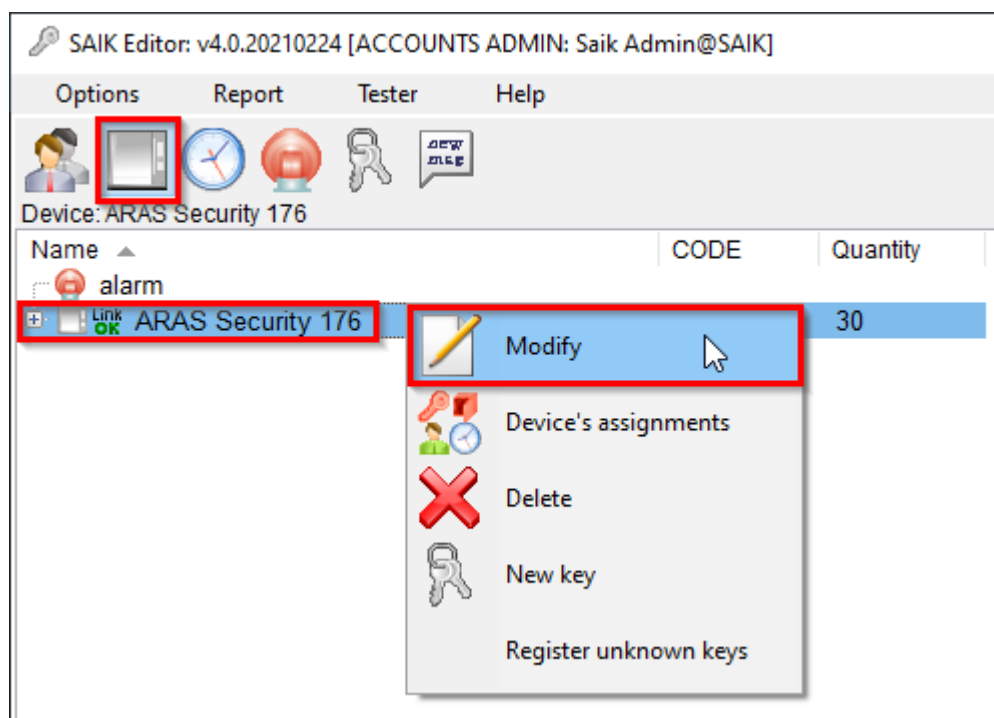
SAIK Editor: v4.0.20210224 [ACCOUNTS ADMIN: Saik Admin@SAIK]

Options Report Tester Help

new msg

Device: ARAS Security 176

| Name | CODE | Quantity |
|---|---|---|
| alarm | | |
| Link OK ARAS Security 176 | | 30 |

Modify

Device's assignments

Delete

New key

Register unknown keys